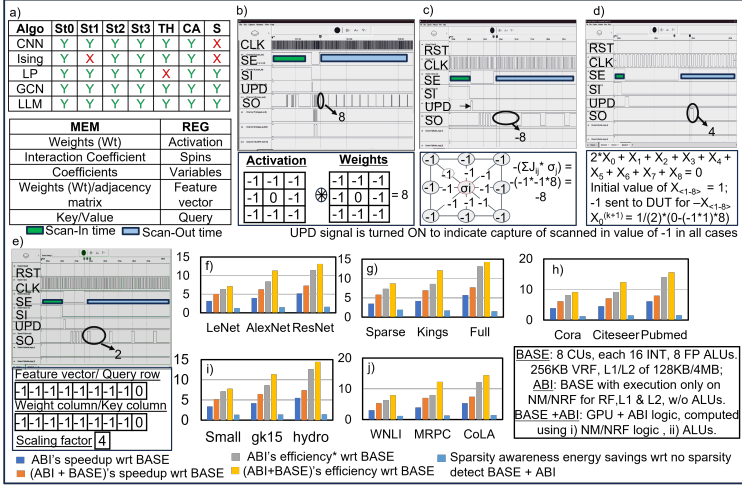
a)

| Algo | St0 | St1 | St2 | St3 | TH | CA | S |
|---|---|---|---|---|---|---|---|
| CNN | Y | Y | Y | Y | Y | Y | X |
| Ising | Y | X | Y | Y | Y | Y | X |
| LP | Y | Y | Y | Y | X | Y | Y |
| GCN | Y | Y | Y | Y | Y | Y | Y |
| LLM | Y | Y | Y | Y | Y | Y | Y |

| MEM | REG |
|---|---|
| Weights (Wt) | Activation |
| Interaction Coefficient | Spins |
| Coefficients | Variables |
| Weights (Wt)/adjacency matrix | Feature vector |
| Key/Value | Query |

Scan-In time   Scan-Out time

b)
CLK
SE
SI
UPD
SO
8

Activation

| -1 | -1 | -1 |
|---|---|---|
| -1 | 0 | -1 |
| -1 | -1 | -1 |

Weights

| -1 | -1 | -1 |
|---|---|---|
| -1 | 0 | -1 |
| -1 | -1 | -1 |

= 8

c)
RST
CLK
SE
SI
UPD
SO
-8

-1 -1 -1 -1 σi -1 -1 -1 -1

$-(\Sigma J_{ij} * \sigma_j) = (-1*-1*8) = -8$

d)
RST
CLK
SE
SI
UPD
SO
4

$2*X_0 + X_1 + X_2 + X_3 + X_4 + X_5 + X_6 + X_7 + X_8 = 0$
Initial value of $X_{<1-8>} = 1$;
-1 sent to DUT for $-X_{<1-8>}$
$X_0^{(k+1)} = 1/(2)*(0-(-1*1)*8)$ = 4

UPD signal is turned ON to indicate capture of scanned in value of -1 in all cases

e)
RST
CLK
SE
SI
UPD
SO
2

Feature vector/ Query row
-1 -1 -1 -1 -1 -1 -1 -1 -1 0
Weight column/Key column
-1 -1 -1 -1 -1 -1 -1 -1 -1 0
Scaling factor 4

f) 15 10 5 0
LeNet AlexNet ResNet

g) 15 10 5 0
Sparse Kings Full

h) 20 15 10 5 0
Cora Citeseer Pubmed

i) 15 10 5 0
Small gk15 hydro

j) 20 15 10 5 0
WNLI MRPC CoLA

BASE: 8 CUs, each 16 INT, 8 FP ALUs. 256KB VRF, L1/L2 of 128KB/4MB;
ABI: BASE with execution only on NM/NRF for RF,L1 & L2, w/o ALUs.
BASE +ABI: GPU + ABI logic, computed using i) NM/NRF logic , ii) ALUs.

ABI's speedup wrt BASE
(ABI + BASE)'s speedup wrt BASE
ABI's efficiency* wrt BASE
(ABI+BASE)'s efficiency wrt BASE
Sparsity awareness energy savings wrt no sparsity detect BASE + ABI